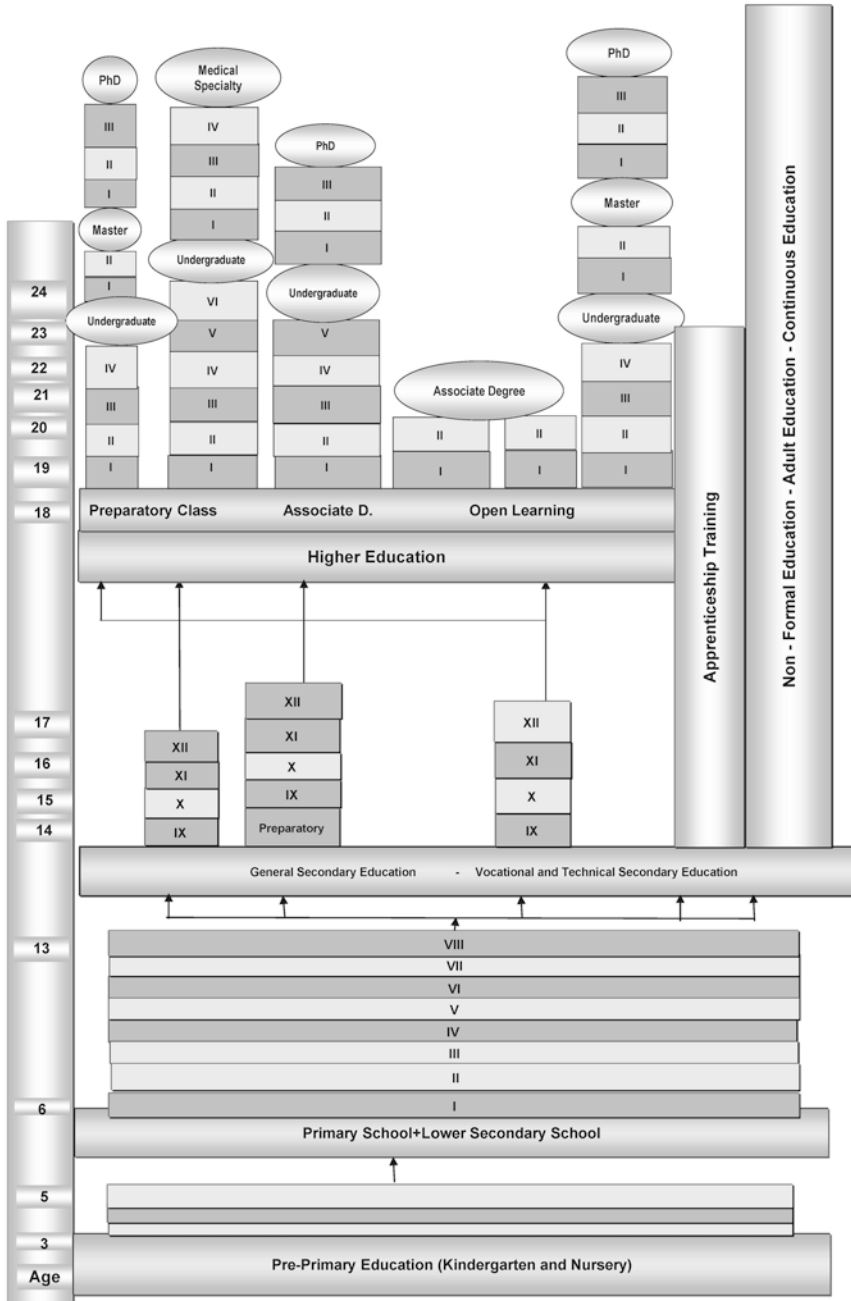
PhD
III
II
I
Master
II
I
Undergraduate
IV
III
II
I

Medical Specialty
IV
III
II
I
Undergraduate
VI
V
IV
III
II
I

PhD
III
II
I
Undergraduate
V
IV
III
II
I

Associate Degree
II
I
II
I

PhD
III
II
I
Master
II
I
Undergraduate
IV
III
II
I

Non - Formal Education - Adult Education - Continuous Education

Apprenticeship Training

24
23
22
21
20
19
18

Preparatory Class Associate D. Open Learning

Higher Education

17
16
15
14

XII
XI
X
IX

XII
XI
X
IX
Preparatory

XII
XI
X
IX

General Secondary Education - Vocational and Technical Secondary Education

13
VIII
VII
VI
V
IV
III
II
6
I

Primary School+Lower Secondary School

5
3
Age

Pre-Primary Education (Kindergarten and Nursery)